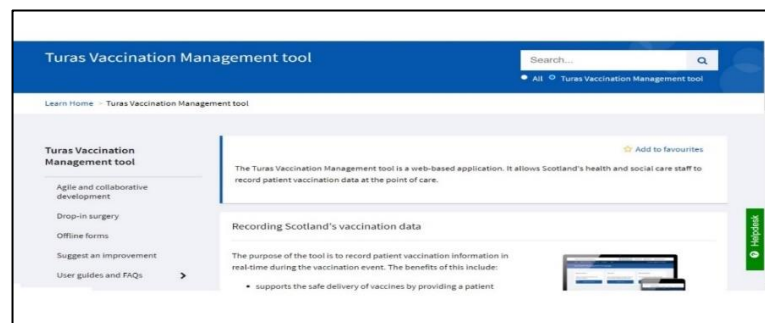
Turas Vaccination Management tool

Search...

All Turas Vaccination Management tool

Learn Home > Turas Vaccination Management tool

Turas Vaccination Management tool

Agile and collaborative development

Drop-in surgery

Offline forms

Suggest an improvement

User guides and FAQs >

Add to favourites

The Turas Vaccination Management tool is a web-based application. It allows Scotland's health and social care staff to record patient vaccination data at the point of care.

Recording Scotland's vaccination data

The purpose of the tool is to record patient vaccination information in real-time during the vaccination event. The benefits of this include:

• supports the safe delivery of vaccines by providing a patient

Helpdesk